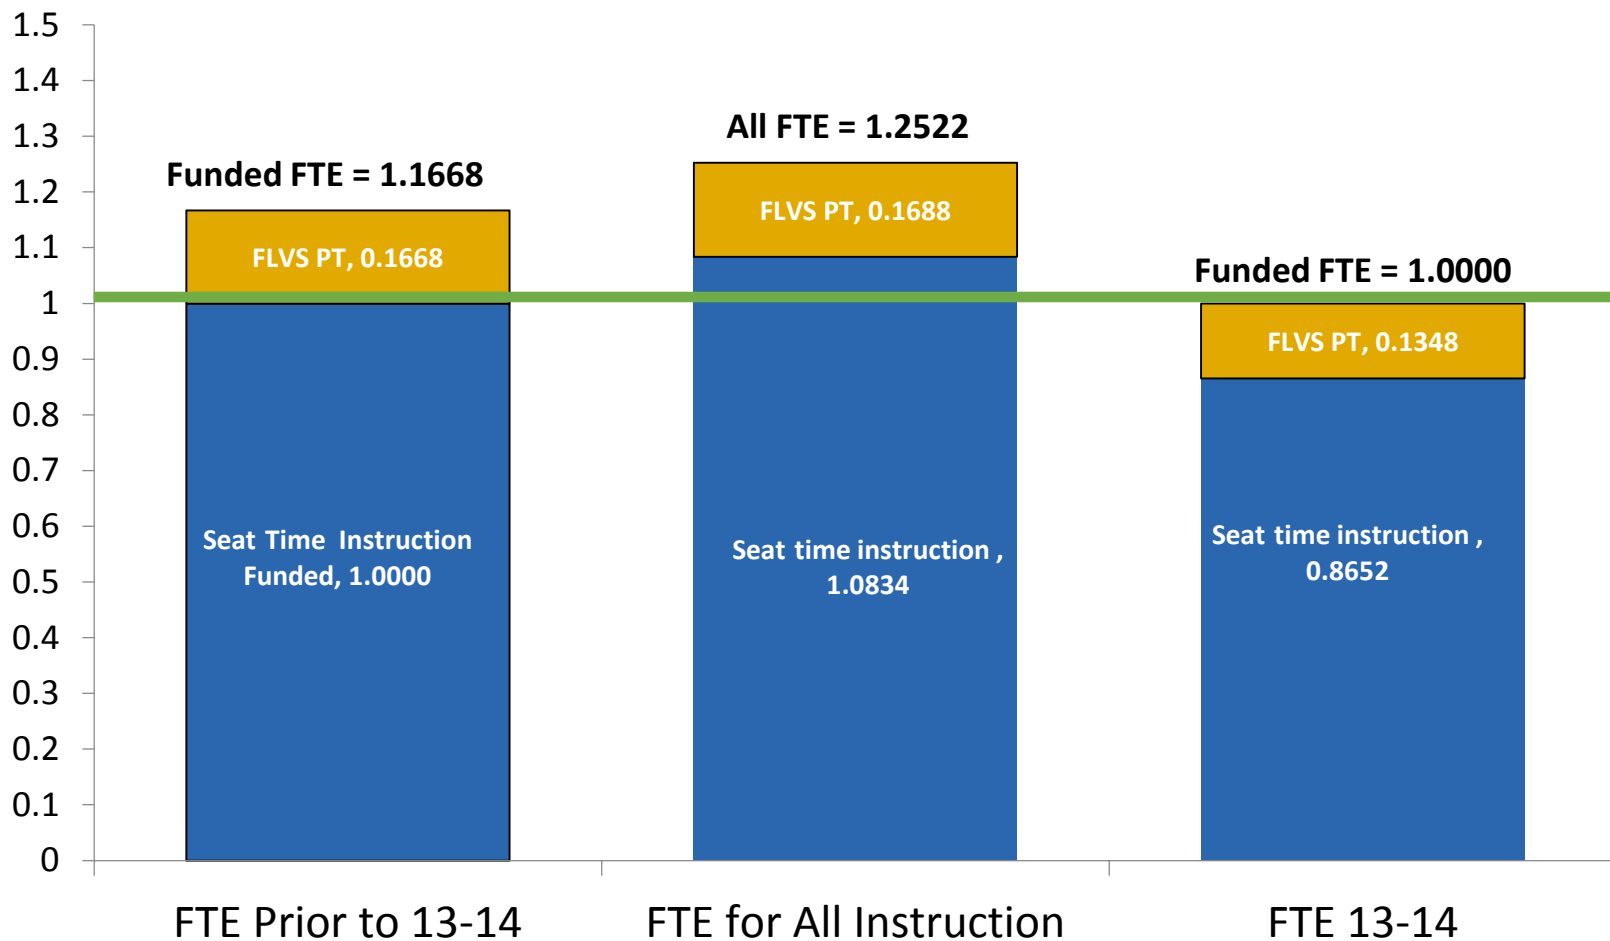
1.5
1.4
1.3
1.2
1.1
1
0.9
0.8
0.7
0.6
0.5
0.4
0.3
0.2
0.1
0

Funded FTE = 1.1668

FLVS PT, 0.1668

Seat Time Instruction Funded, 1.0000

All FTE = 1.2522

FLVS PT, 0.1688

Seat time instruction , 1.0834

Funded FTE = 1.0000

FLVS PT, 0.1348

Seat time instruction , 0.8652

FTE Prior to 13-14

FTE for All Instruction

FTE 13-14